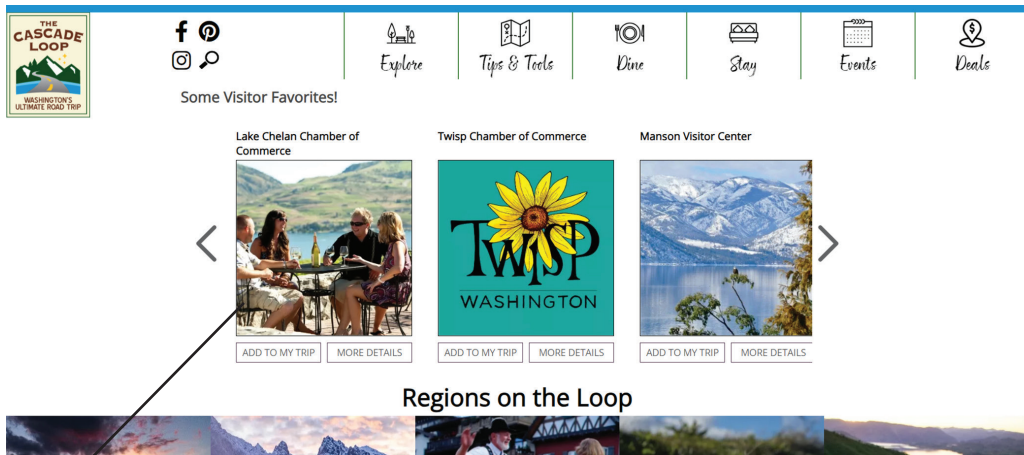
THE CASCADE LOOP
WASHINGTON'S ULTIMATE ROAD TRIP

Explore
Tips & Tools
Dine
Stay
Events
Deals

Some Visitor Favorites!

Lake Chelan Chamber of Commerce
ADD TO MY TRIP
MORE DETAILS

Twisp Chamber of Commerce
TWISP WASHINGTON
ADD TO MY TRIP
MORE DETAILS

Manson Visitor Center
ADD TO MY TRIP
MORE DETAILS

Regions on the Loop